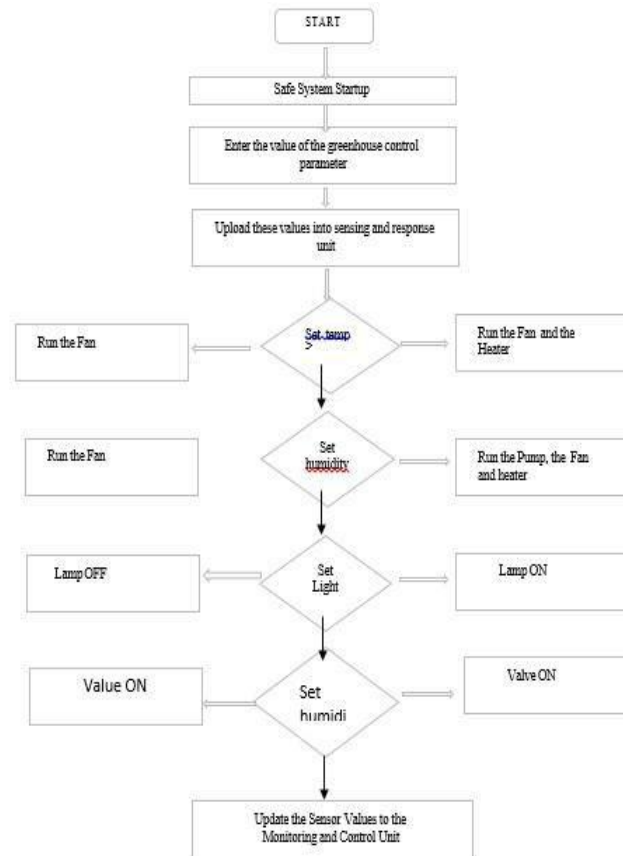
START

Safe System Startup

Enter the value of the greenhouse control parameter

Upload these values into sensing and response unit

Run the Fan

Set temp >

Run the Fan and the Heater

Run the Fan

Set humidity

Run the Pump, the Fan and heater

Lamp OFF

Set Light

Lamp ON

Value ON

Set humidi

Valve ON

Update the Sensor Values to the Monitoring and Control Unit